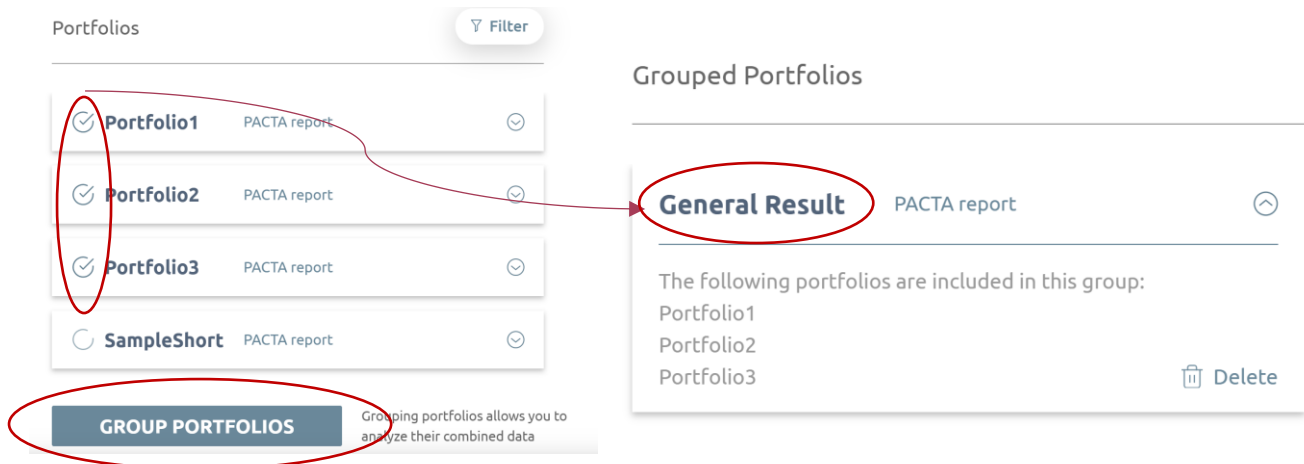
Portfolios

Filter

Portfolio1 PACTA report

Portfolio2 PACTA report

Portfolio3 PACTA report

SampleShort PACTA report

GROUP PORTFOLIOS

Grouping portfolios allows you to analyze their combined data

Grouped Portfolios

General Result PACTA report

The following portfolios are included in this group:
Portfolio1
Portfolio2
Portfolio3

Delete